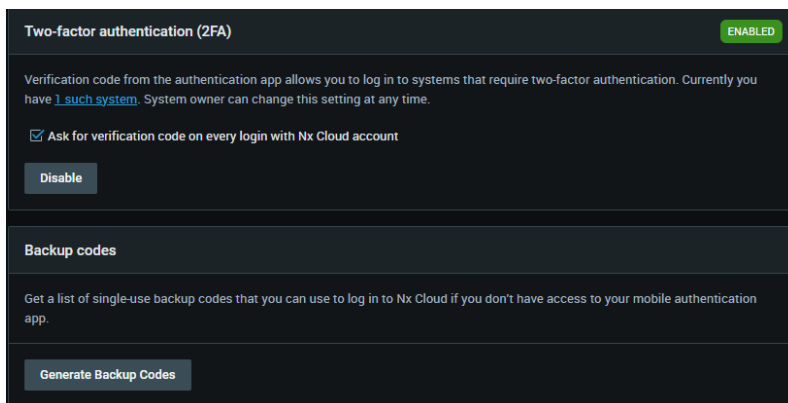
Two-factor authentication (2FA)

ENABLED

Verification code from the authentication app allows you to log in to systems that require two-factor authentication. Currently you have 1 such system. System owner can change this setting at any time.

Ask for verification code on every login with Nx Cloud account

Disable

Backup codes

Get a list of single-use backup codes that you can use to log in to Nx Cloud if you don't have access to your mobile authentication app.

Generate Backup Codes